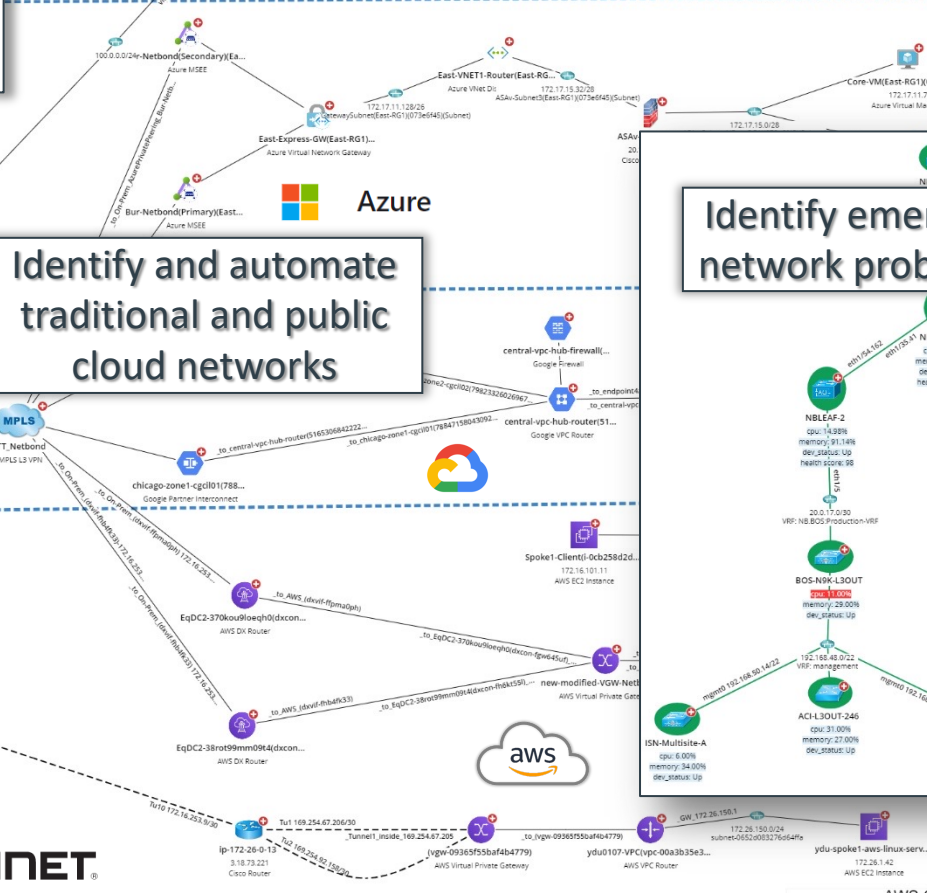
100.0.0.0/24
r-Netbond(Secondary)(Eas...
Azure MSEE
East-VNET1-Router(East-RG...
Azure VNet Di
172.17.15.32/28
ASAv-Subnet3(East-RG1)(073e6f45)(Subnet)
172.17.11.128/26
GatewaySubnet(East-RG1)(073e6f45)(Subnet)
East-Express-GW(East-RG1)...
Azure Virtual Network Gateway
Core-VM(East-RG1)(...
172.17.11.7
Azure Virtual Ma...
172.17.15.0/28
ASAv
20.
Cisco
_to_On-Prem_AzurePrivatePeering_Bur-Netb...
Bur-Netbond(Primary)(East...
Azure MSEE
Azure
Identify and automate traditional and public cloud networks
Identify emer... network prob...
central-vpc-hub-firewall(...
Google Firewall
zone2-cgcil02(79823326026967...
_to_endpoint4
_to_central-vpc
central-vpc-hub-router(51...
Google VPC Router
_to_central-vpc-hub-router(5165306842222...
_to_chicago-zone1-cgcil01(78847158043092...
MPLS
T_Netbond
MPLS L3 VPN
chicago-zone1-cgcil01(788...
Google Partner Interconnect
_to_On-Prem_(dxvif-ffpma0ph)_172.16.253...
_to_On-Prem_(dxvif-fhb4fk33)_172.16.253...
_to_On-Prem_(dxvif-fhb4fk33)_172.16.253...
Spoke1-Client(i-0cb258d2d...
172.16.101.11
AWS EC2 Instance
EqDC2-370kou9loeqh0(dxcon...
AWS DX Router
_to_AWS_(dxvif-ffpma0ph)
_to_EqDC2-370kou9loeqh0(dxcon-fgw645uf)...
_to_AWS_(dxvif-fhb4fk33)
_to_EqDC2-38rot99mm09t4(dxcon-fh6kt55l)...
new-modified-VGW-Netb...
AWS Virtual Private Gate...
EqDC2-38rot99mm09t4(dxcon...
AWS DX Router
aws
eth1/54.162
eth1/35.41
N
NBLEAF-2
cpu: 14.98%
memory: 91.14%
dev_status: Up
health score: 98
eth1/5
20.0.17.0/30
VRF: NB.BOS:Production-VRF
BOS-N9K-L3OUT
cpu: 11.00%
memory: 29.00%
dev_status: Up
192.168.48.0/22
VRF: management
mgmt0 192.168.50.14/22
mgmt0 192
ACI-L3OUT-246
cpu: 31.00%
memory: 27.00%
dev_status: Up
ISN-Multisite-A
cpu: 6.00%
memory: 34.00%
dev_status: Up
Tu10 172.16.253.9/30
Tu1 169.254.67.206/30
_Tunnel1_inside_169.254.67.205
Tu2 169.254.92.158/30
ip-172-26-0-13
3.18.73.221
Cisco Router
_to_(vgw-09365f55baf4b4779)
(vgw-09365f55baf4b4779)
AWS Virtual Private Gateway
ydu0107-VPC(vpc-00a3b35e3...
AWS VPC Router
GW_172.26.150.1
172.26.150.0/24
subnet-0652d003276d64ffa
ydu-spoke1-aws-linux-serv...
172.26.1.42
AWS EC2 Instance
NET